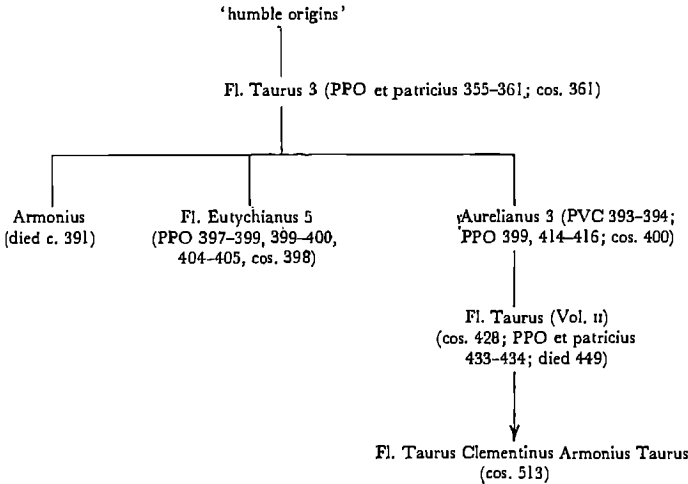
'humble origins'

Fl. Taurus 3 (PPO et patricius 355–361; cos. 361)

Armonius (died c. 391)

Fl. Eutychianus 5 (PPO 397–399, 399–400, 404–405, cos. 398)

Aurelianus 3 (PVC 393–394; PPO 399, 414–416; cos. 400)

Fl. Taurus (Vol. II) (cos. 428; PPO et patricius 433–434; died 449)

Fl. Taurus Clementinus Armonius Taurus (cos. 513)